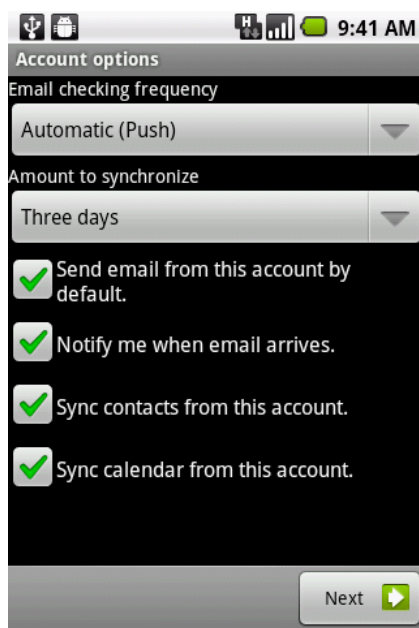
H 9:41 AM

Account options

Email checking frequency

Automatic (Push)

Amount to synchronize

Three days

Send email from this account by default.

Notify me when email arrives.

Sync contacts from this account.

Sync calendar from this account.

Next